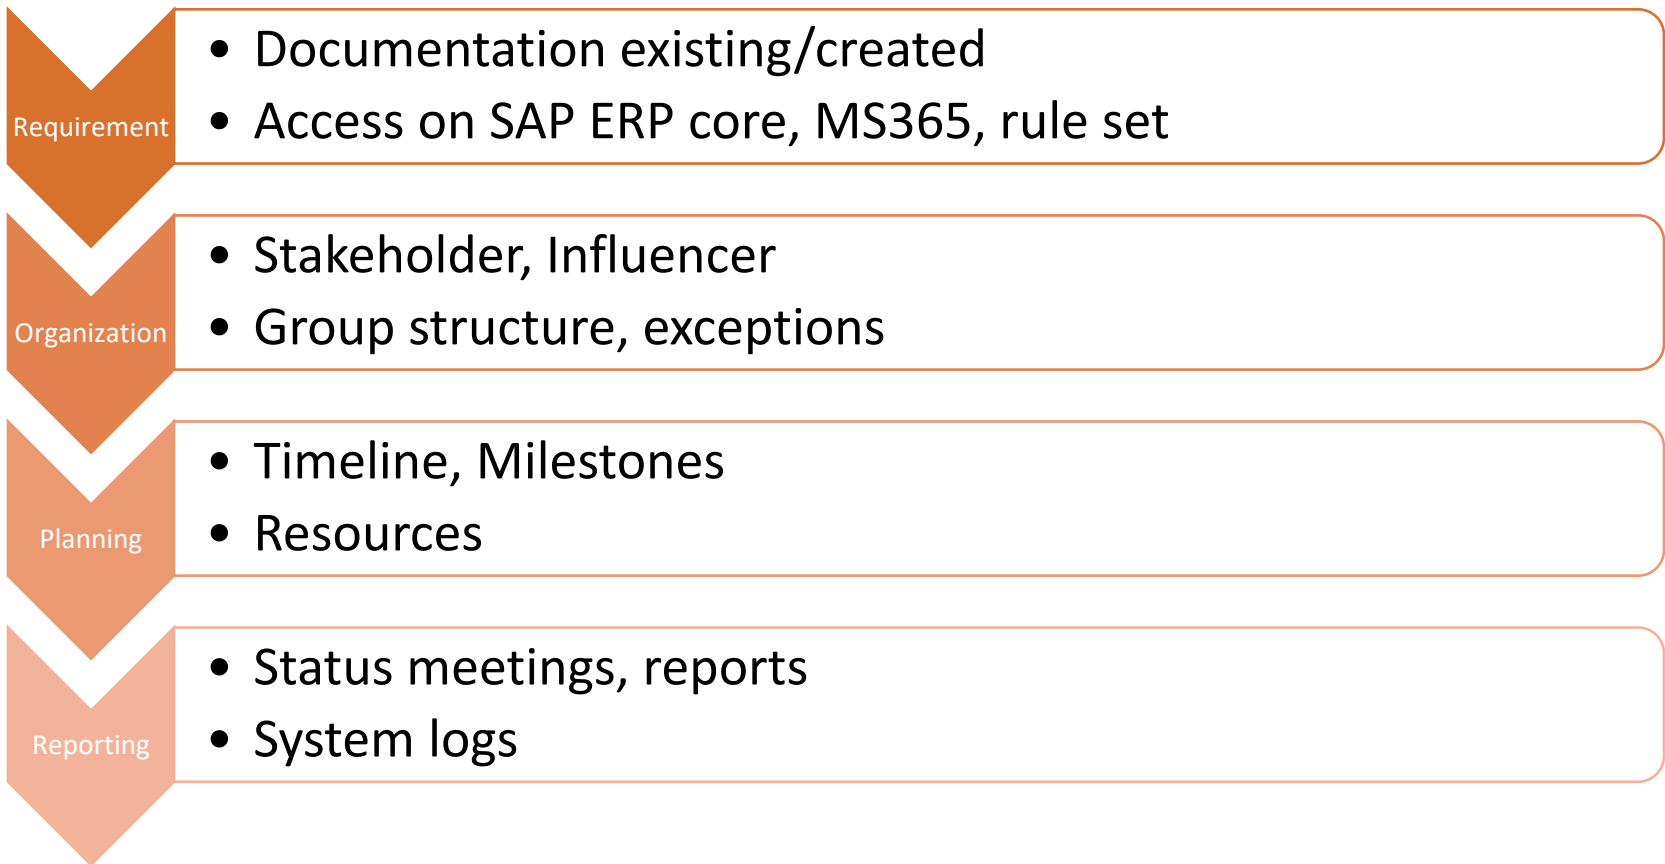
Requirement
- Documentation existing/created
- Access on SAP ERP core, MS365, rule set

Organization
- Stakeholder, Influencer
- Group structure, exceptions

Planning
- Timeline, Milestones
- Resources

Reporting
- Status meetings, reports
- System logs